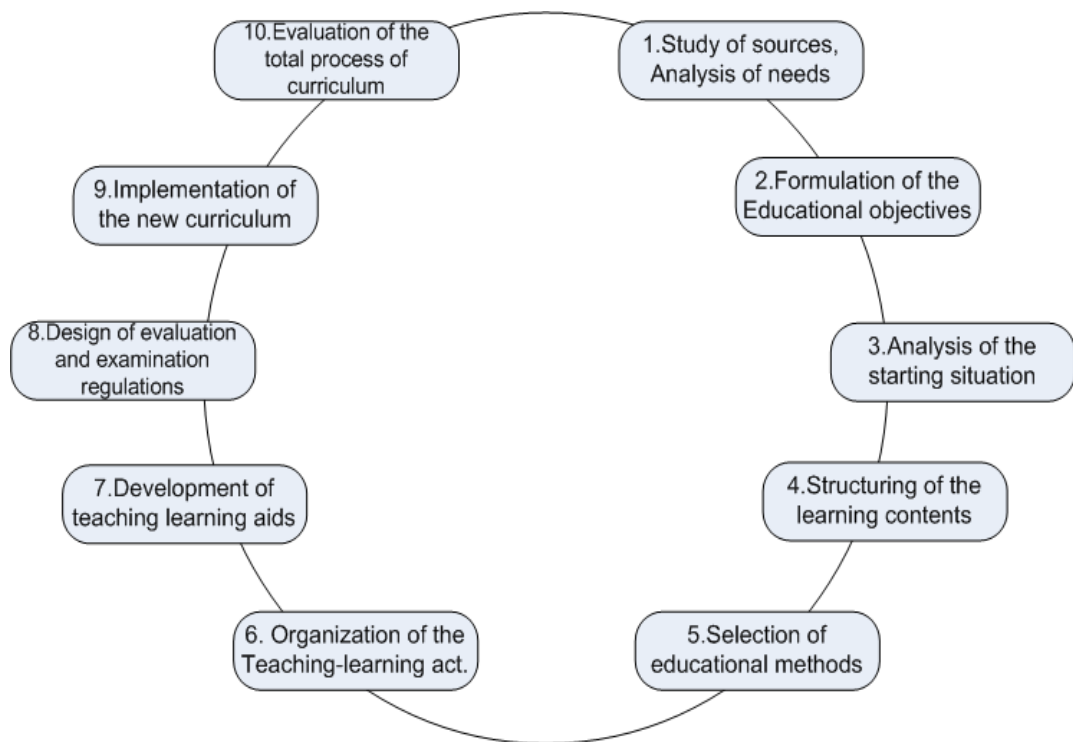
1.Study of sources, Analysis of needs

2.Formulation of the Educational objectives

3.Analysis of the starting situation

4.Structuring of the learning contents

5.Selection of educational methods

6. Organization of the Teaching-learning act.

7.Development of teaching learning aids

8.Design of evaluation and examination regulations

9.Implementation of the new curriculum

10.Evaluation of the total process of curriculum